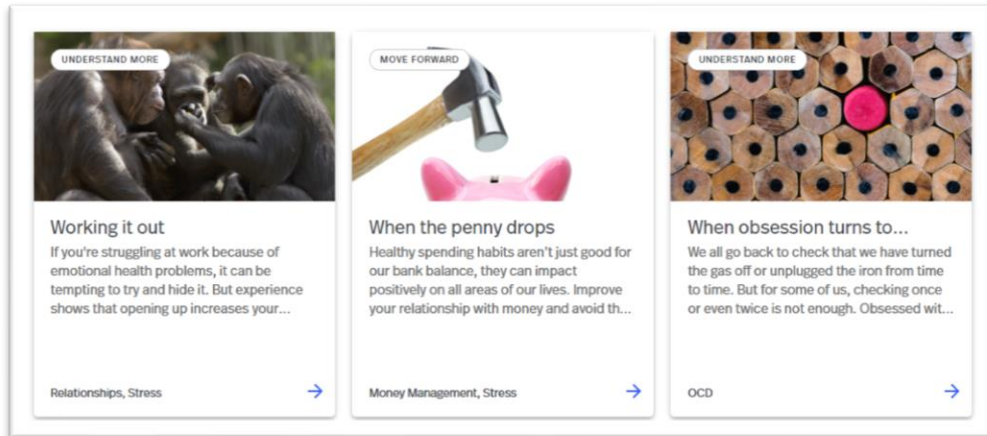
UNDERSTAND MORE

Working it out

If you're struggling at work because of emotional health problems, it can be tempting to try and hide it. But experience shows that opening up increases your...

Relationships, Stress

→

MOVE FORWARD

When the penny drops

Healthy spending habits aren't just good for our bank balance, they can impact positively on all areas of our lives. Improve your relationship with money and avoid th...

Money Management, Stress

→

UNDERSTAND MORE

When obsession turns to...

We all go back to check that we have turned the gas off or unplugged the iron from time to time. But for some of us, checking once or even twice is not enough. Obsessed wit...

OCD

→